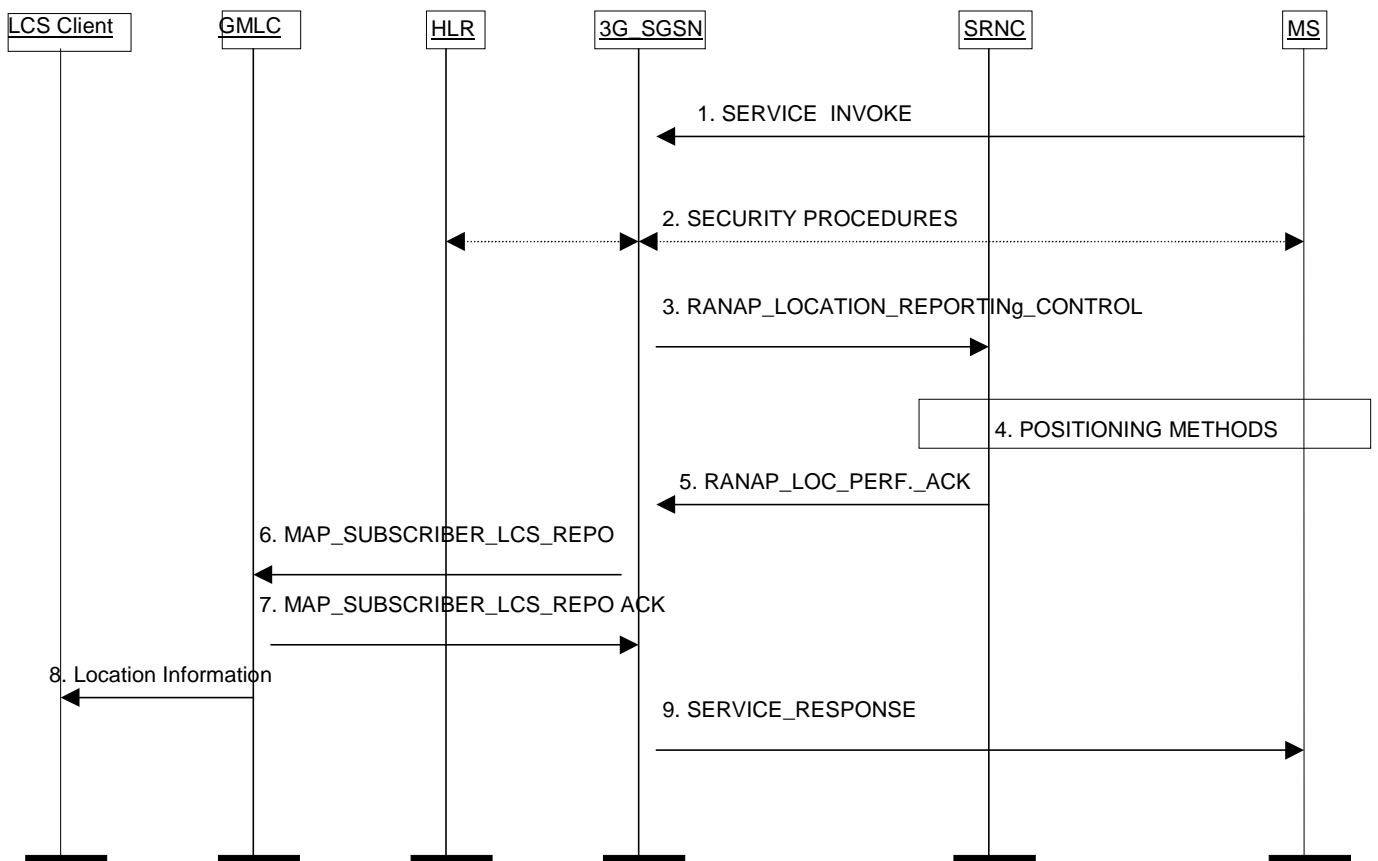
LCS Client
GMLC
HLR
3G_SGSN
SRNC
MS

1. SERVICE INVOKE

2. SECURITY PROCEDURES

3. RANAP_LOCATION_REPORTINg_CONTROL

4. POSITIONING METHODS

5. RANAP_LOC_PERF._ACK

6. MAP_SUBSCRIBER_LCS_REPO

7. MAP_SUBSCRIBER_LCS_REPO ACK

8. Location Information

9. SERVICE_RESPONSE